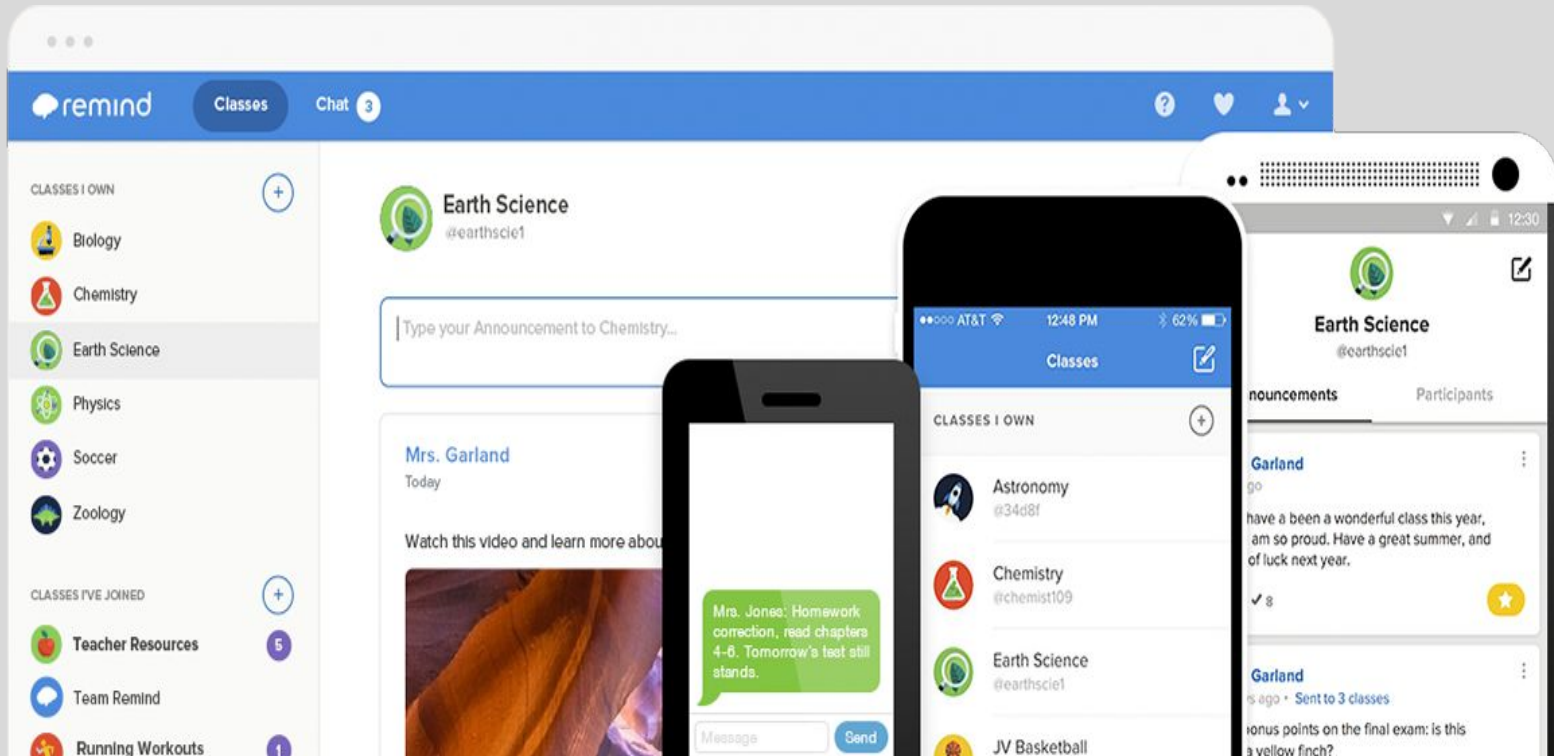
remind
Classes
Chat 3

CLASSES I OWN
Biology
Chemistry
Earth Science
Physics
Soccer
Zoology

CLASSES I'VE JOINED
Teacher Resources 5
Team Remind
Running Workouts 1

Earth Science
@earthscie1

Type your Announcement to Chemistry...

Mrs. Garland
Today

Watch this video and learn more abou

Mrs. Jones: Homework correction, read chapters 4-6. Tomorrow's test still stands.

Message
Send

AT&T 12:48 PM 62%
Classes

CLASSES I OWN
Astronomy
@34d8f
Chemistry
@chemist109
Earth Science
@earthscie1
JV Basketball

12:30
Earth Science
@earthscie1
nouncements
Participants

Garland
go
have a been a wonderful class this year, am so proud. Have a great summer, and of luck next year.
✓8

Garland
s ago · Sent to 3 classes
onus points on the final exam: is this a yellow finch?